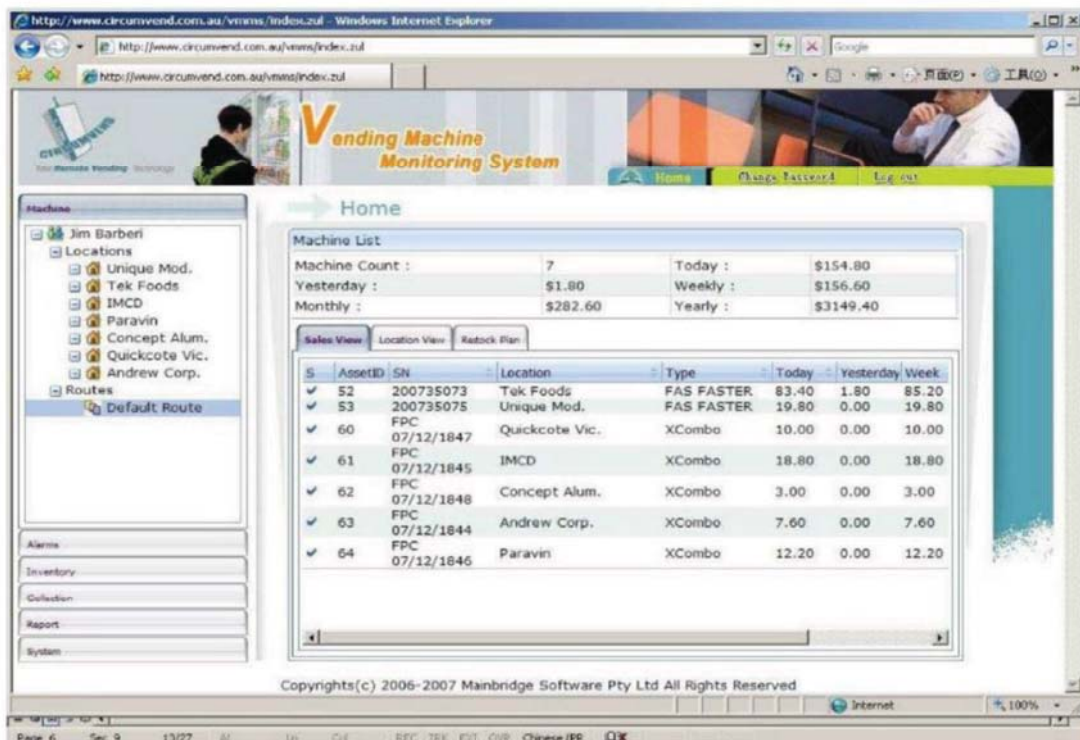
http://www.circumvend.com.au/vmms/index.zul - Windows Internet Explorer

http://www.circumvend.com.au/vmms/index.zul

Google

http://www.circumvend.com.au/vmms/index.zul

页面(P) · 工具(O) ·

Your Remote Vending Technology

Vending Machine Monitoring System

Home | Change Password | Log out

Machine

Jim Barberi
Locations
Unique Mod.
Tek Foods
IMCD
Paravin
Concept Alum.
Quickcote Vic.
Andrew Corp.
Routes
Default Route

Alarms
Inventory
Collection
Report
System

Home

Machine List

| Machine Count : | 7 | Today : | $154.80 |
|---|---|---|---|
| Yesterday : | $1.80 | Weekly : | $156.60 |
| Monthly : | $282.60 | Yearly : | $3149.40 |

Sales View | Location View | Restock Plan

| S | AssetID | SN | Location | Type | Today | Yesterday | Week |
|---|---|---|---|---|---|---|---|
| ✓ | 52 | 200735073 | Tek Foods | FAS FASTER | 83.40 | 1.80 | 85.20 |
| ✓ | 53 | 200735075 | Unique Mod. | FAS FASTER | 19.80 | 0.00 | 19.80 |
| ✓ | 60 | FPC 07/12/1847 | Quickcote Vic. | XCombo | 10.00 | 0.00 | 10.00 |
| ✓ | 61 | FPC 07/12/1845 | IMCD | XCombo | 18.80 | 0.00 | 18.80 |
| ✓ | 62 | FPC 07/12/1848 | Concept Alum. | XCombo | 3.00 | 0.00 | 3.00 |
| ✓ | 63 | FPC 07/12/1844 | Andrew Corp. | XCombo | 7.60 | 0.00 | 7.60 |
| ✓ | 64 | FPC 07/12/1846 | Paravin | XCombo | 12.20 | 0.00 | 12.20 |

Copyrights(c) 2006-2007 Mainbridge Software Pty Ltd All Rights Reserved

Internet | 100%

Page 6 Sec 9 13/27 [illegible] REC TRK EXT OVR Chinese (PR